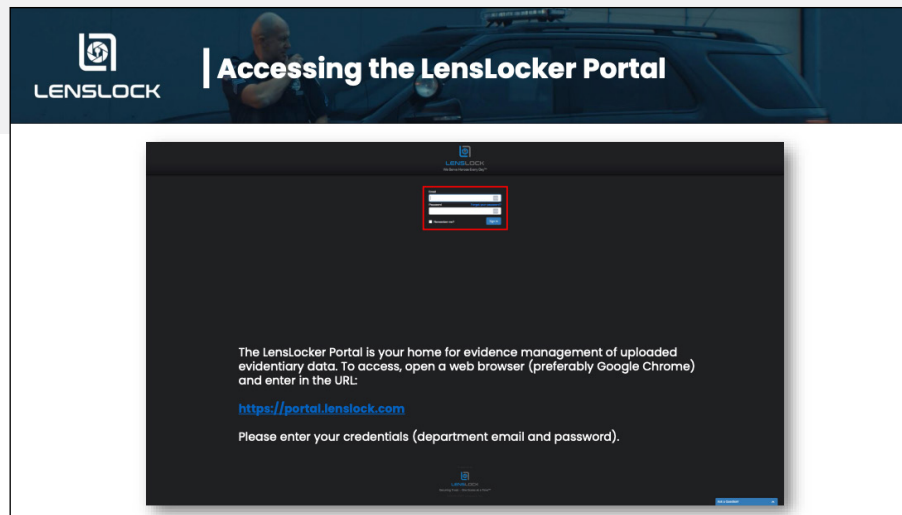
LENSLOCK

Accessing the LensLocker Portal

LENSLOCK

Email

Password

Remember me

Sign in

The LensLocker Portal is your home for evidence management of uploaded evidentiary data. To access, open a web browser (preferably Google Chrome) and enter in the URL:

https://portal.lenslock.com

Please enter your credentials (department email and password).

LENSLOCK